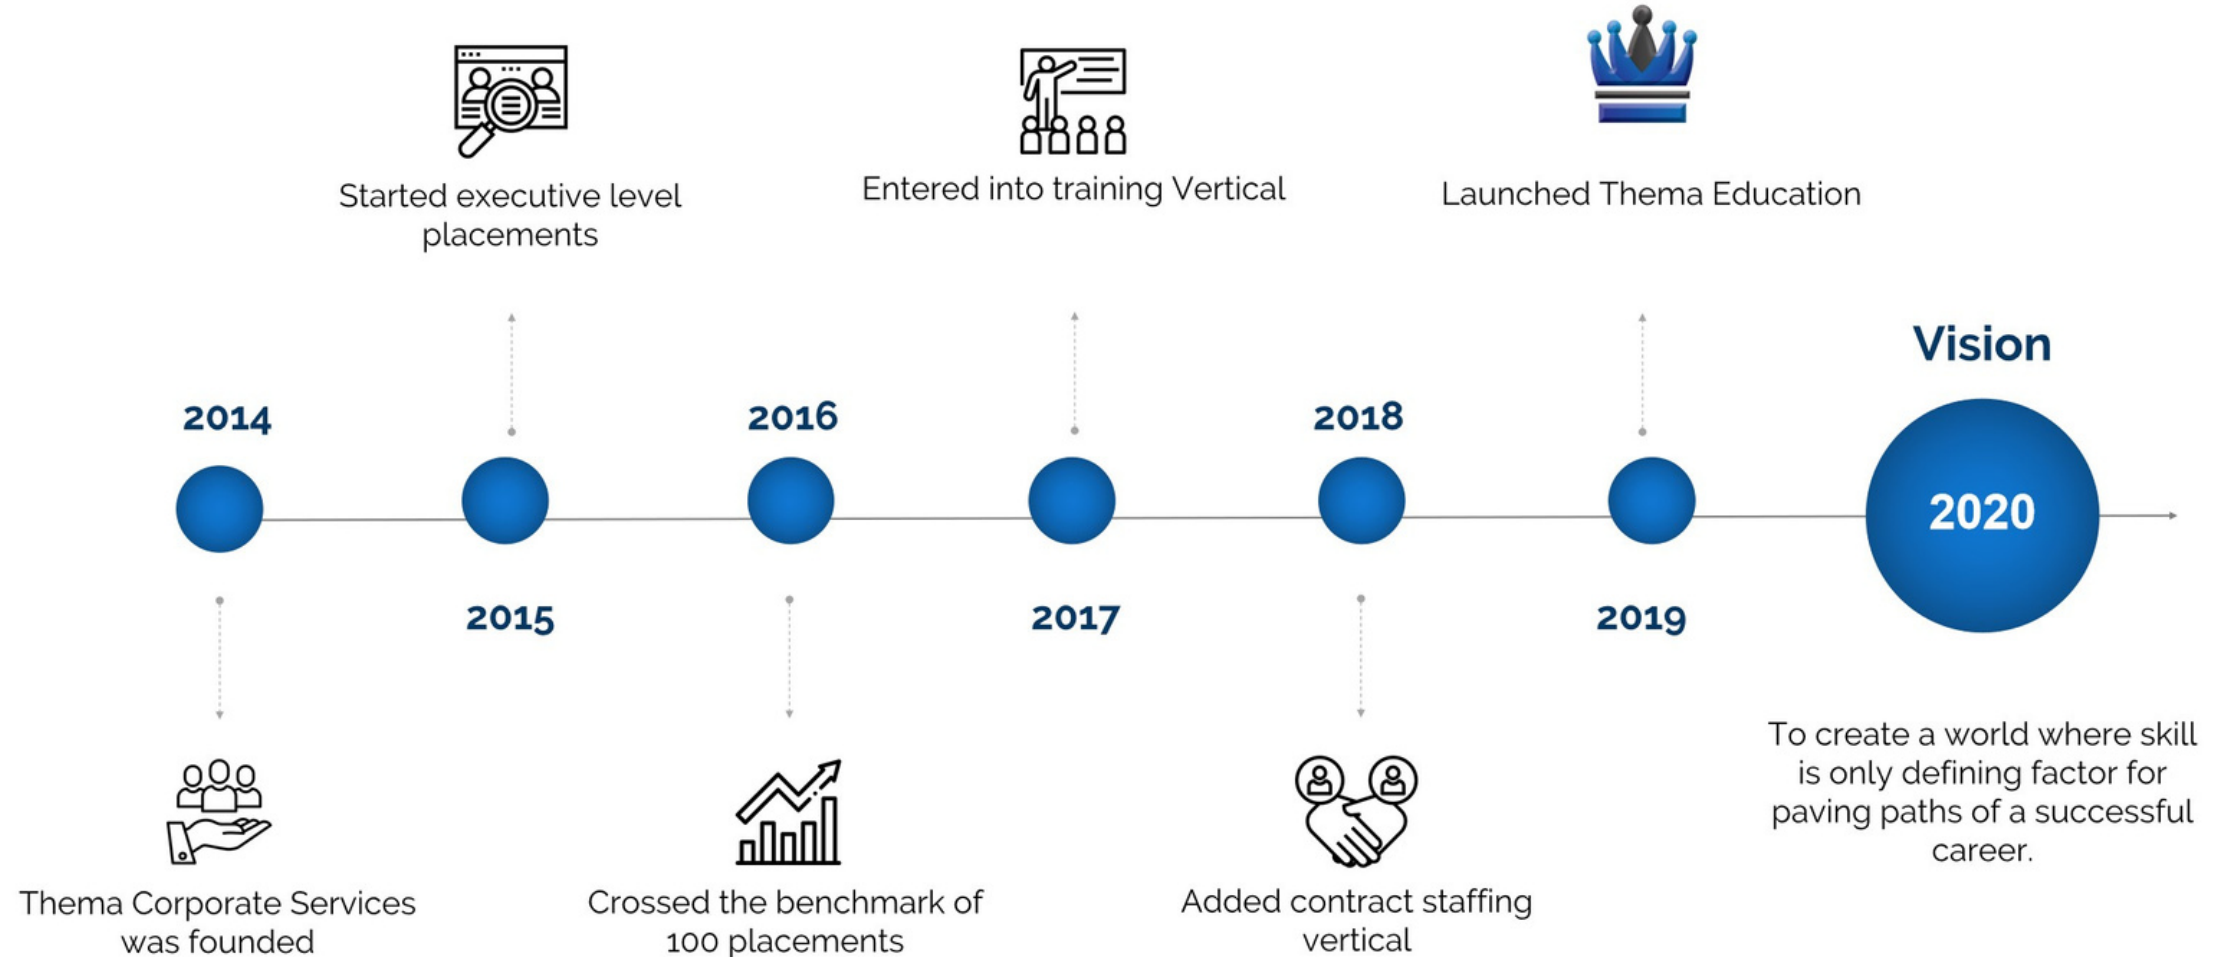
Started executive level placements

Entered into training Vertical

Launched Thema Education

Vision

2014

2016

2018

2020

2015

2017

2019

Thema Corporate Services was founded

Crossed the benchmark of 100 placements

Added contract staffing vertical

To create a world where skill is only defining factor for paving paths of a successful career.